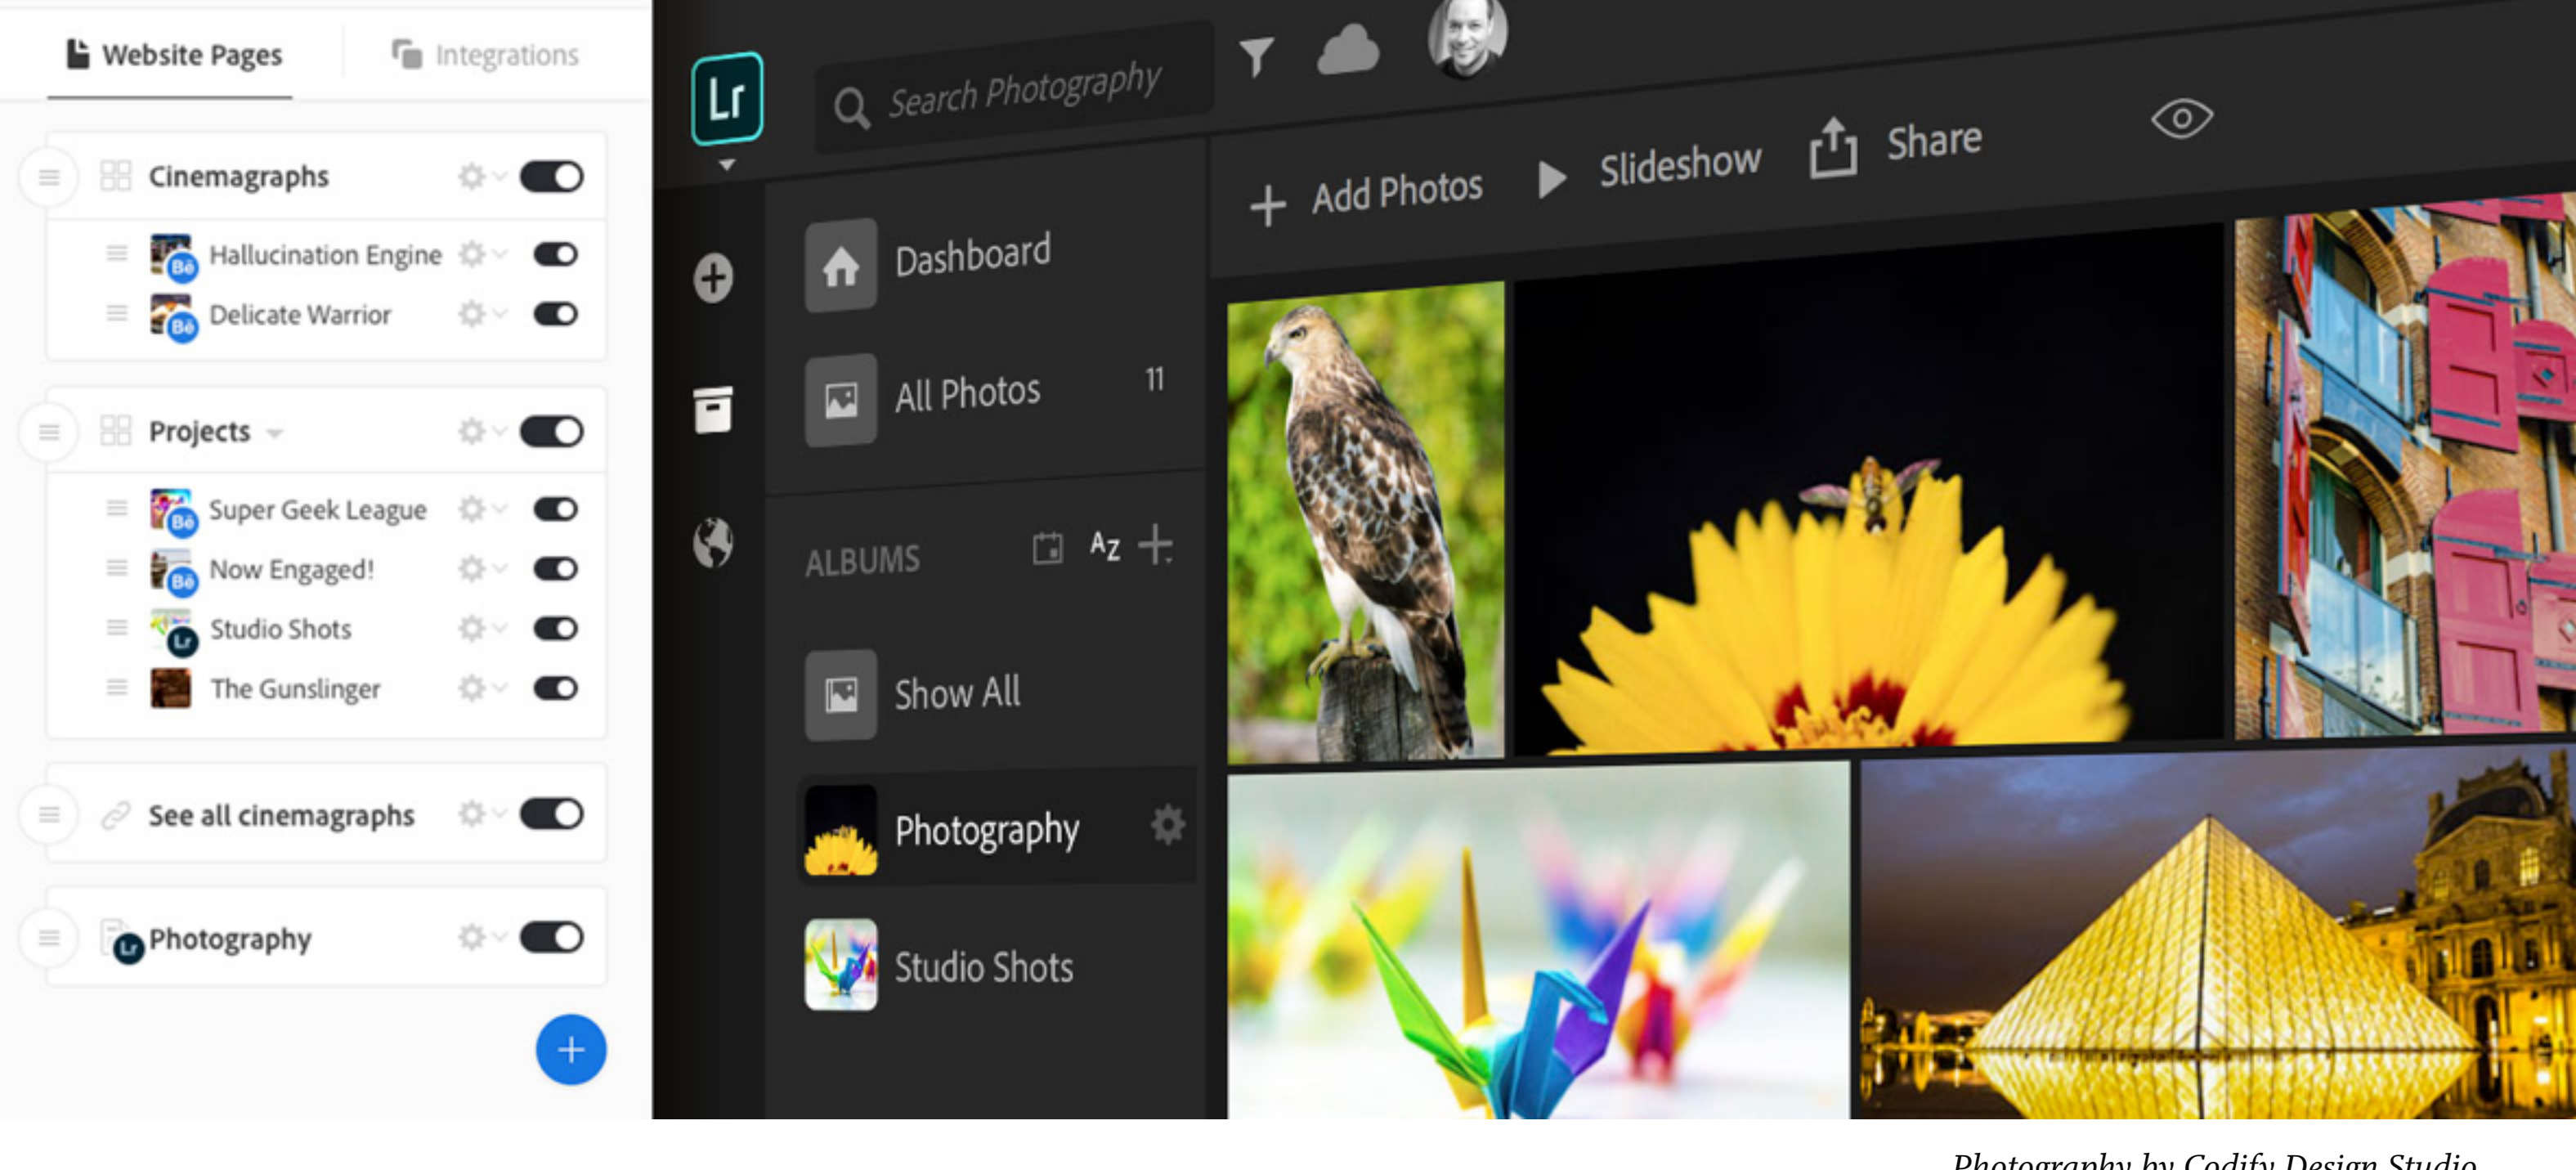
Website Pages
Integrations

Cinemagraphs
Hallucination Engine
Delicate Warrior

Projects
Super Geek League
Now Engaged!
Studio Shots
The Gunslinger

See all cinemagraphs

Photography

Lr
Search Photography

Add Photos
Slideshow
Share

Dashboard
All Photos 11

ALBUMS
Show All
Photography
Studio Shots

Photography by Codify Design Studio